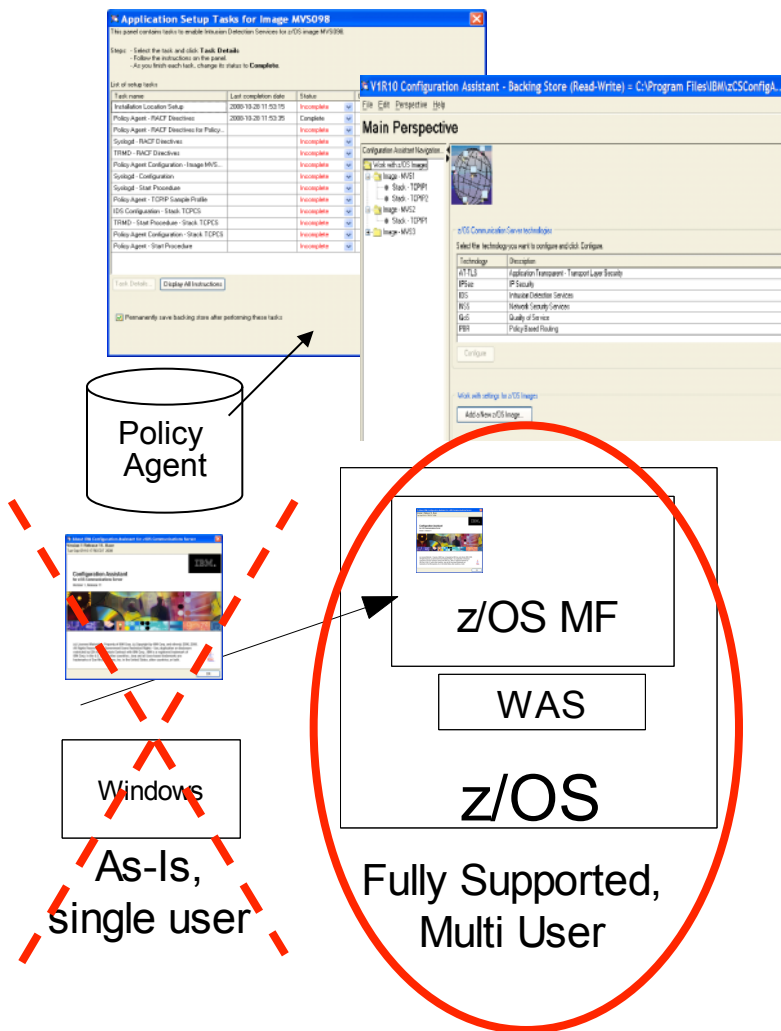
Application Setup Tasks for Image MVS098

This panel contains tasks to enable Intrusion Detection Services for z/OS image MVS098.

Steps: - Select the task and click Task Details
- Follow the instructions on the panel.
- As you finish each task, change its status to Complete.

List of setup tasks

| Task name | Last completion date | Status |
|---|---|---|
| Installation Location Setup | 2008-10-28 11:53:15 | Incomplete |
| Policy Agent - RACF Directives | 2008-10-28 11:53:35 | Complete |
| Policy Agent - RACF Directives for Policy... | | Incomplete |
| Syslogd - RACF Directives | | Incomplete |
| TRMD - RACF Directives | | Incomplete |
| Policy Agent Configuration - Image MVS... | | Incomplete |
| Syslogd - Configuration | | Incomplete |
| Syslogd - Start Procedure | | Incomplete |
| Policy Agent - TCPIP Sample Profile | | Incomplete |
| IDS Configuration - Stack TCPCS | | Incomplete |
| TRMD - Start Procedure - Stack TCPCS | | Incomplete |
| Policy Agent Configuration - Stack TCPCS | | Incomplete |
| Policy Agent - Start Procedure | | Incomplete |

Task Details... Display All Instructions

Permanently save backing store after performing these tasks

V1R10 Configuration Assistant - Backing Store (Read-Write) = C:\Program Files\IBM\zCSConfigA...

File Edit Perspective Help

Main Perspective

Configuration Assistant Navigation

Work with z/OS Images
Image - MVS1
Stack - TCPIP1
Stack - TCPIP2
Image - MVS2
Stack - TCPIP1
Image - MVS3

z/OS Communication Server technologies

Select the technology you want to configure and click Configure.

| Technology | Description |
|---|---|
| AT-TLS | Application Transparent - Transport Layer Security |
| IPSec | IP Security |
| IDS | Intrusion Detection Services |
| NSS | Network Security Services |
| QoS | Quality of Service |
| PBR | Policy Based Routing |

Configure

Work with settings for z/OS Images

Add a New z/OS Image...

Policy Agent

Configuration Assistant

IBM.

Windows

As-Is, single user

z/OS MF

WAS

z/OS

Fully Supported, Multi User